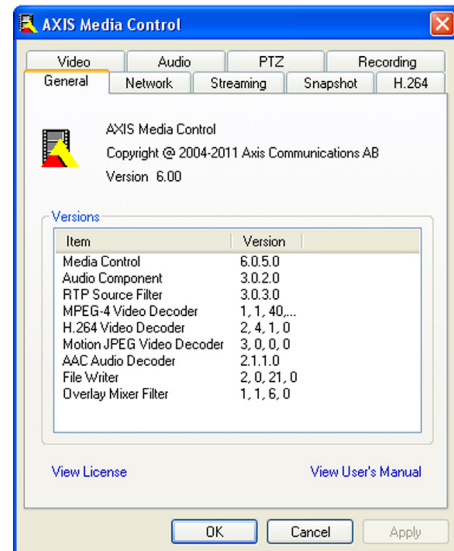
AXIS Media Control

Video | Audio | PTZ | Recording
General | Network | Streaming | Snapshot | H.264

AXIS Media Control
Copyright @ 2004-2011 Axis Communications AB
Version 6.00

Versions

| Item | Version |
|---|---|
| Media Control | 6.0.5.0 |
| Audio Component | 3.0.2.0 |
| RTP Source Filter | 3.0.3.0 |
| MPEG-4 Video Decoder | 1, 1, 40,... |
| H.264 Video Decoder | 2, 4, 1, 0 |
| Motion JPEG Video Decoder | 3, 0, 0, 0 |
| AAC Audio Decoder | 2.1.1.0 |
| File Writer | 2, 0, 21, 0 |
| Overlay Mixer Filter | 1, 1, 6, 0 |

View License
View User's Manual

OK
Cancel
Apply